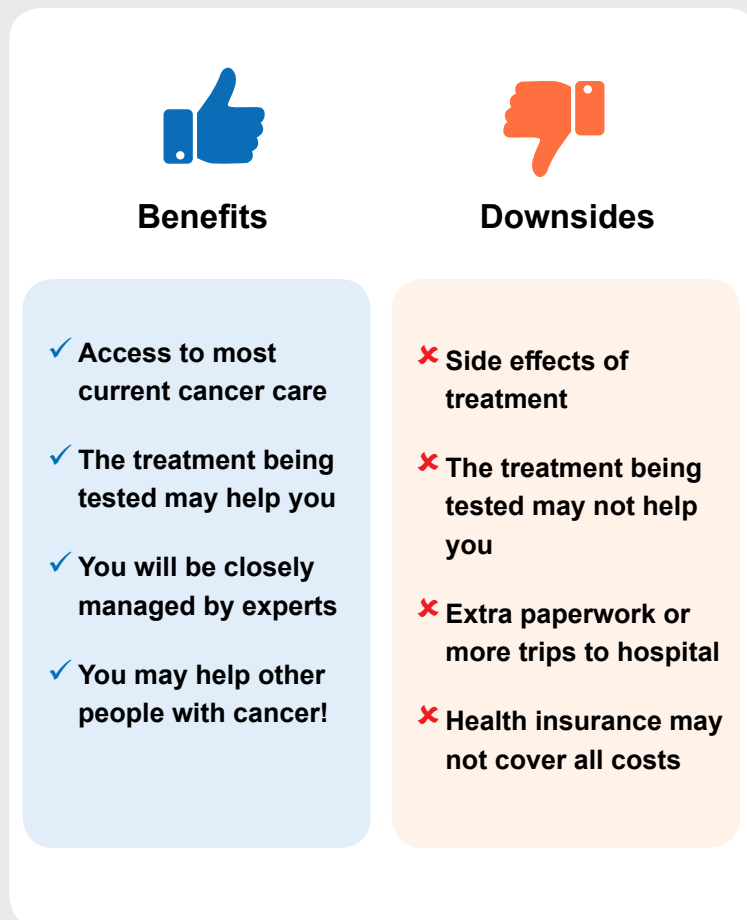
Benefits

✓ Access to most current cancer care

✓ The treatment being tested may help you

✓ You will be closely managed by experts

✓ You may help other people with cancer!

Downsides

✗ Side effects of treatment

✗ The treatment being tested may not help you

✗ Extra paperwork or more trips to hospital

✗ Health insurance may not cover all costs